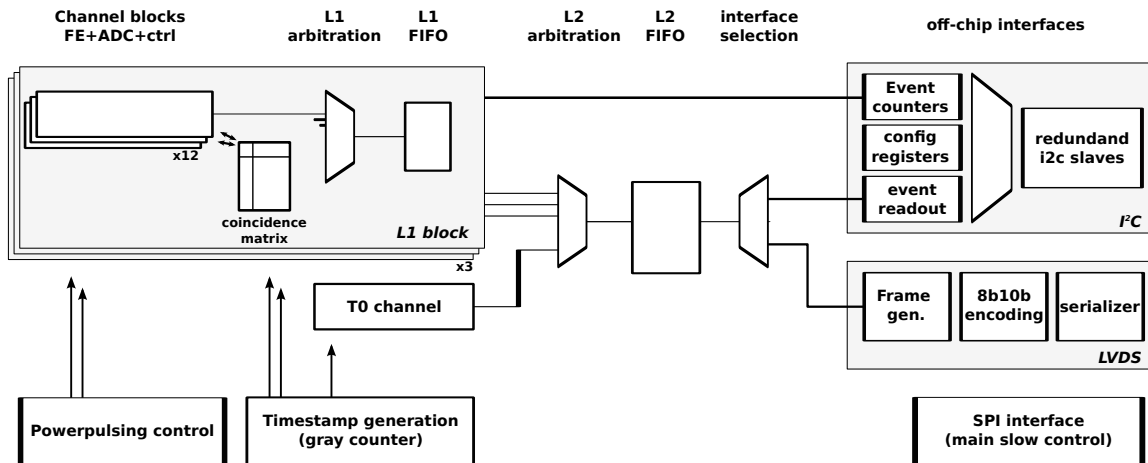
Channel blocks
FE+ADC+ctrl

L1
arbitration

L1
FIFO

L2
arbitration

L2
FIFO

interface
selection

off-chip interfaces

x12

coincidence
matrix

L1 block

x3

T0 channel

Event
counters

config
registers

event
readout

redundand
i2c slaves

I²C

Frame
gen.

8b10b
encoding

serializer

LVDS

Powerpulsing control

Timestamp generation
(gray counter)

SPI interface
(main slow control)